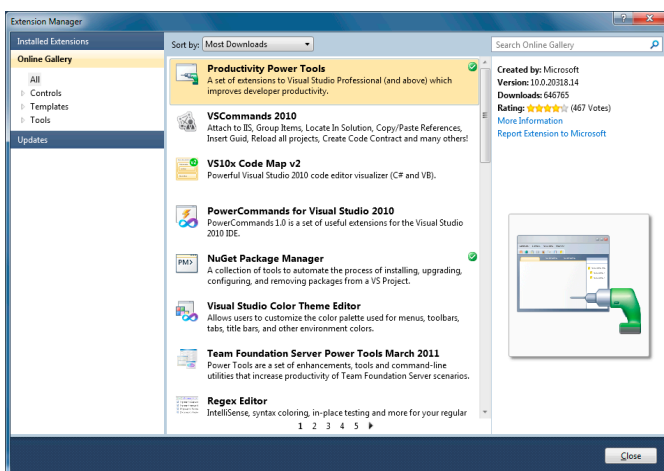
Extension Manager

Installed Extensions
Online Gallery
All
Controls
Templates
Tools
Updates

Sort by: Most Downloads

Productivity Power Tools
A set of extensions to Visual Studio Professional (and above) which improves developer productivity.

VSCommands 2010
Attach to IIS, Group Items, Locate In Solution, Copy/Paste References, Insert Guid, Reload all projects, Create Code Contract and many others!

VS10x Code Map v2
Powerful Visual Studio 2010 code editor visualizer (C# and VB).

PowerCommands for Visual Studio 2010
PowerCommands 1.0 is a set of useful extensions for the Visual Studio 2010 IDE.

NuGet Package Manager
A collection of tools to automate the process of installing, upgrading, configuring, and removing packages from a VS Project.

Visual Studio Color Theme Editor
Allows users to customize the color palette used for menus, toolbars, tabs, title bars, and other environment colors.

Team Foundation Server Power Tools March 2011
Power Tools are a set of enhancements, tools and command-line utilities that increase productivity of Team Foundation Server scenarios.

Regex Editor
IntelliSense, syntax coloring, in-place testing and more for your regular

1 2 3 4 5

Search Online Gallery

Created by: Microsoft
Version: 10.0.20318.14
Downloads: 646765
Rating: (467 Votes)
More Information
Report Extension to Microsoft

Close